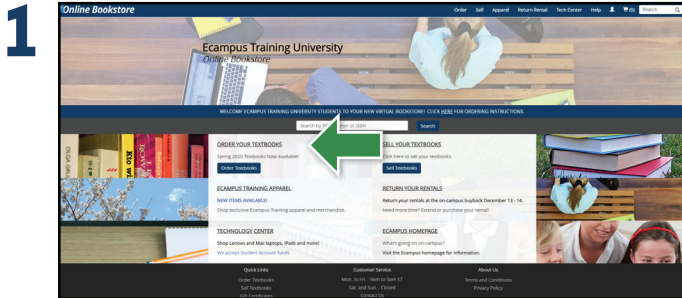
1

Online Bookstore

Order Sell Apparel Return Rental Tech-Center Help (0) Search

Ecampus Training University
Online Bookstore

WELCOME ECAMPUS TRAINING UNIVERSITY STUDENTS TO YOUR NEW VIRTUAL BOOKSTORE! CLICK HERE FOR ORDERING INSTRUCTIONS.

Search by Ti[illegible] or ISBN Search

ORDER YOUR TEXTBOOKS
Spring 2020 Textbooks Now Available!
Order Textbooks

SELL YOUR TEXTBOOKS
Click here to sell your textbooks.
Sell Textbooks

ECAMPUS TRAINING APPAREL
NEW ITEMS AVAILABLE!
Shop exclusive Ecampus Training apparel and merchandise.

RETURN YOUR RENTALS
Return your rentals at the on-campus buyback December 13 - 14.
Need more time? Extend or purchase your rental!

TECHNOLOGY CENTER
Shop Lenovo and Mac laptops, iPads and more!
We Accept Student Account Funds

ECAMPUS HOMEPAGE
What's going on on-campus?
Visit the Ecampus homepage for information.

Quick Links
Order Textbooks
Sell Textbooks
Gift Certificates

Customer Service
Mon. to Fri. - 9am to 5pm ET
Sat. and Sun. - Closed
Contact Us

About Us
Terms and Conditions
Privacy Policy